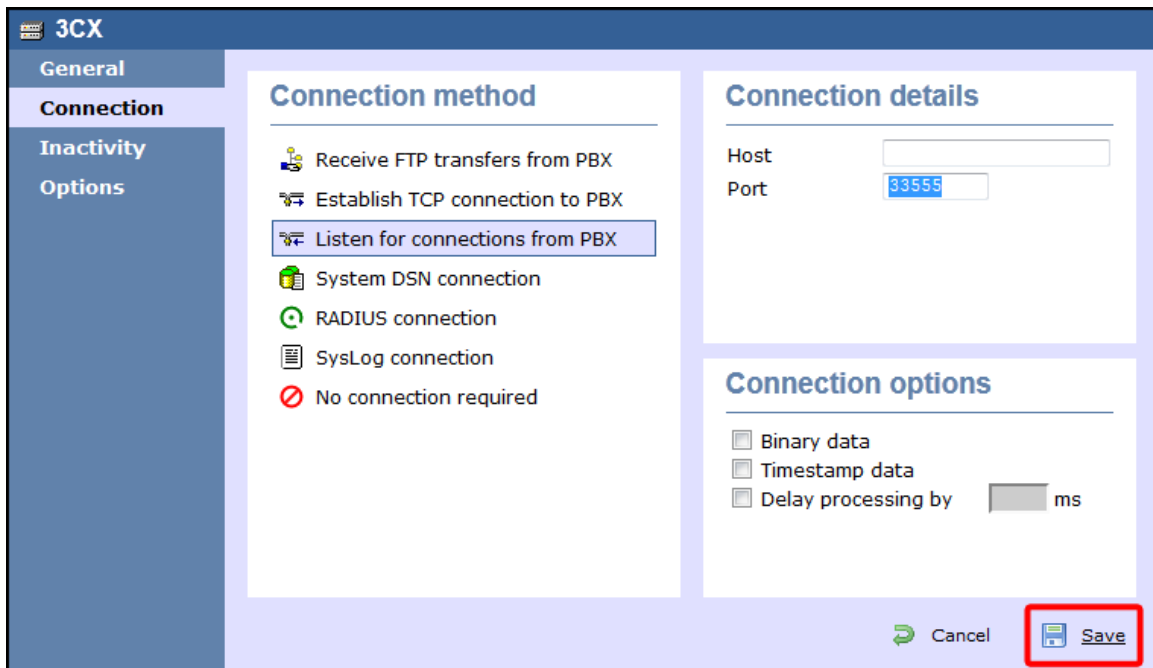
3CX

General
Connection
Inactivity
Options

Connection method

Receive FTP transfers from PBX
Establish TCP connection to PBX
Listen for connections from PBX
System DSN connection
RADIUS connection
SysLog connection
No connection required

Connection details

Host
Port 33555

Connection options

Binary data
Timestamp data
Delay processing by ms

Cancel
Save